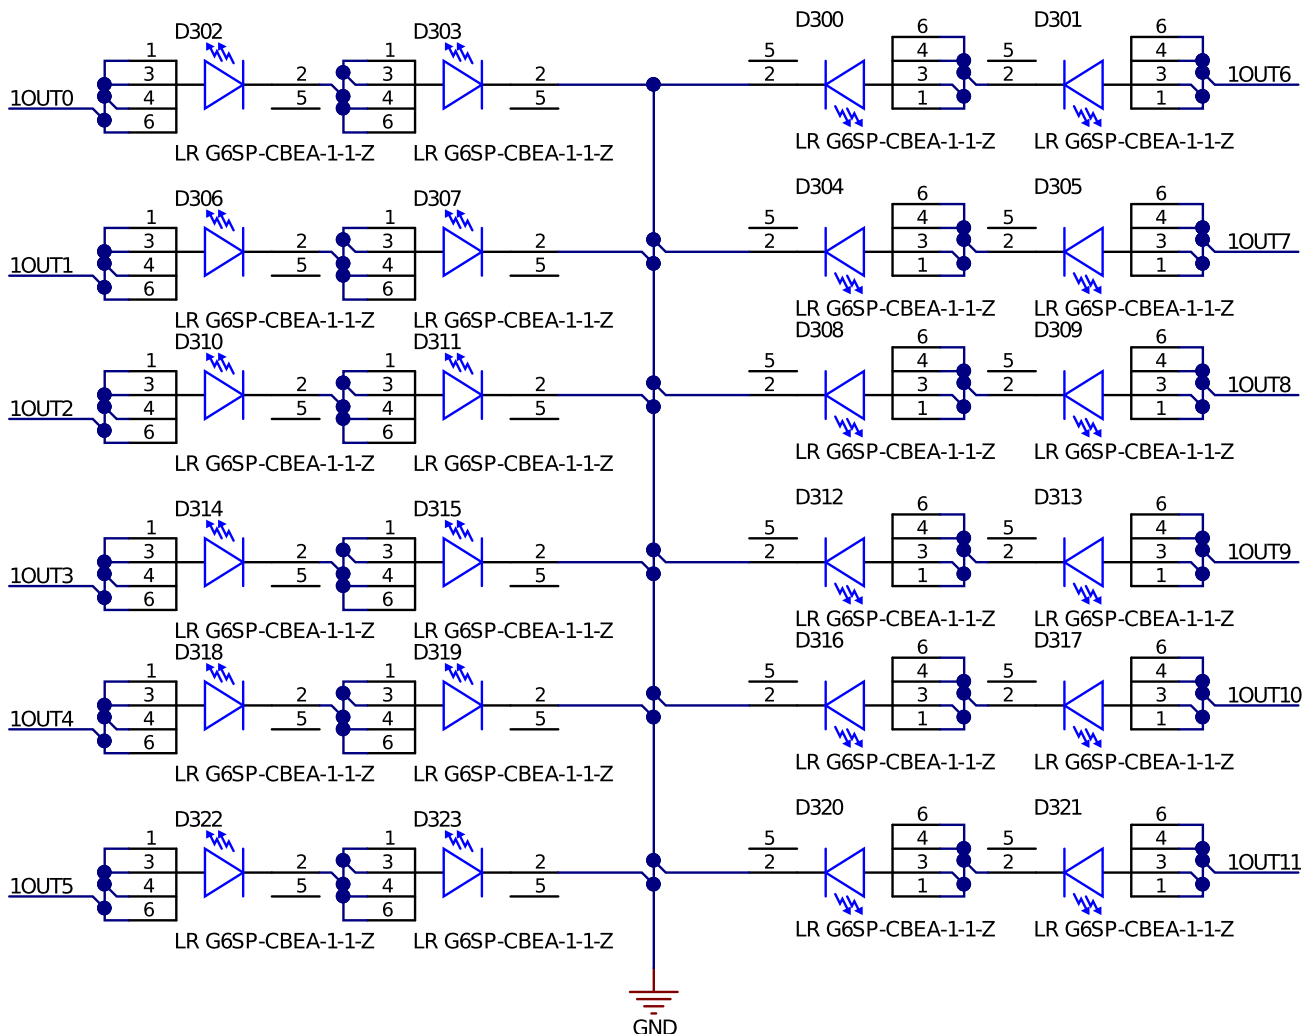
D302 D303 D300 D301
1 3 4 6 2 5 1 3 4 6 2 5 5 2 6 4 3 1 5 2 6 4 3 1
1OUT0 1OUT6
LR G6SP-CBEA-1-1-Z LR G6SP-CBEA-1-1-Z LR G6SP-CBEA-1-1-Z LR G6SP-CBEA-1-1-Z

D306 D307 D304 D305
1 3 4 6 2 5 1 3 4 6 2 5 5 2 6 4 3 1 5 2 6 4 3 1
1OUT1 1OUT7
LR G6SP-CBEA-1-1-Z LR G6SP-CBEA-1-1-Z LR G6SP-CBEA-1-1-Z LR G6SP-CBEA-1-1-Z

D310 D311 D308 D309
1 3 4 6 2 5 1 3 4 6 2 5 5 2 6 4 3 1 5 2 6 4 3 1
1OUT2 1OUT8
LR G6SP-CBEA-1-1-Z LR G6SP-CBEA-1-1-Z LR G6SP-CBEA-1-1-Z LR G6SP-CBEA-1-1-Z

D314 D315 D312 D313
1 3 4 6 2 5 1 3 4 6 2 5 5 2 6 4 3 1 5 2 6 4 3 1
1OUT3 1OUT9
LR G6SP-CBEA-1-1-Z LR G6SP-CBEA-1-1-Z LR G6SP-CBEA-1-1-Z LR G6SP-CBEA-1-1-Z

D318 D319 D316 D317
1 3 4 6 2 5 1 3 4 6 2 5 5 2 6 4 3 1 5 2 6 4 3 1
1OUT4 1OUT10
LR G6SP-CBEA-1-1-Z LR G6SP-CBEA-1-1-Z LR G6SP-CBEA-1-1-Z LR G6SP-CBEA-1-1-Z

D322 D323 D320 D321
1 3 4 6 2 5 1 3 4 6 2 5 5 2 6 4 3 1 5 2 6 4 3 1
1OUT5 1OUT11
LR G6SP-CBEA-1-1-Z LR G6SP-CBEA-1-1-Z LR G6SP-CBEA-1-1-Z LR G6SP-CBEA-1-1-Z

GND